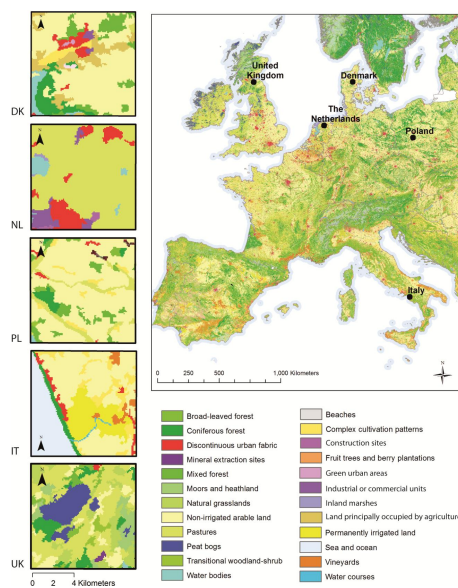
DK

NL

PL

IT

UK

0 2 4 Kilometers

United Kingdom

Denmark

The Netherlands

Poland

Italy

0 250 500 1,000 Kilometers

N

Broad-leaved forest
Coniferous forest
Discontinuous urban fabric
Mineral extraction sites
Mixed forest
Moors and heathland
Natural grasslands
Non-irrigated arable land
Pastures
Peat bogs
Transitional woodland-shrub
Water bodies

Beaches
Complex cultivation patterns
Construction sites
Fruit trees and berry plantations
Green urban areas
Industrial or commercial units
Inland marshes
Land principally occupied by agriculture
Permanently irrigated land
Sea and ocean
Vineyards
Water courses